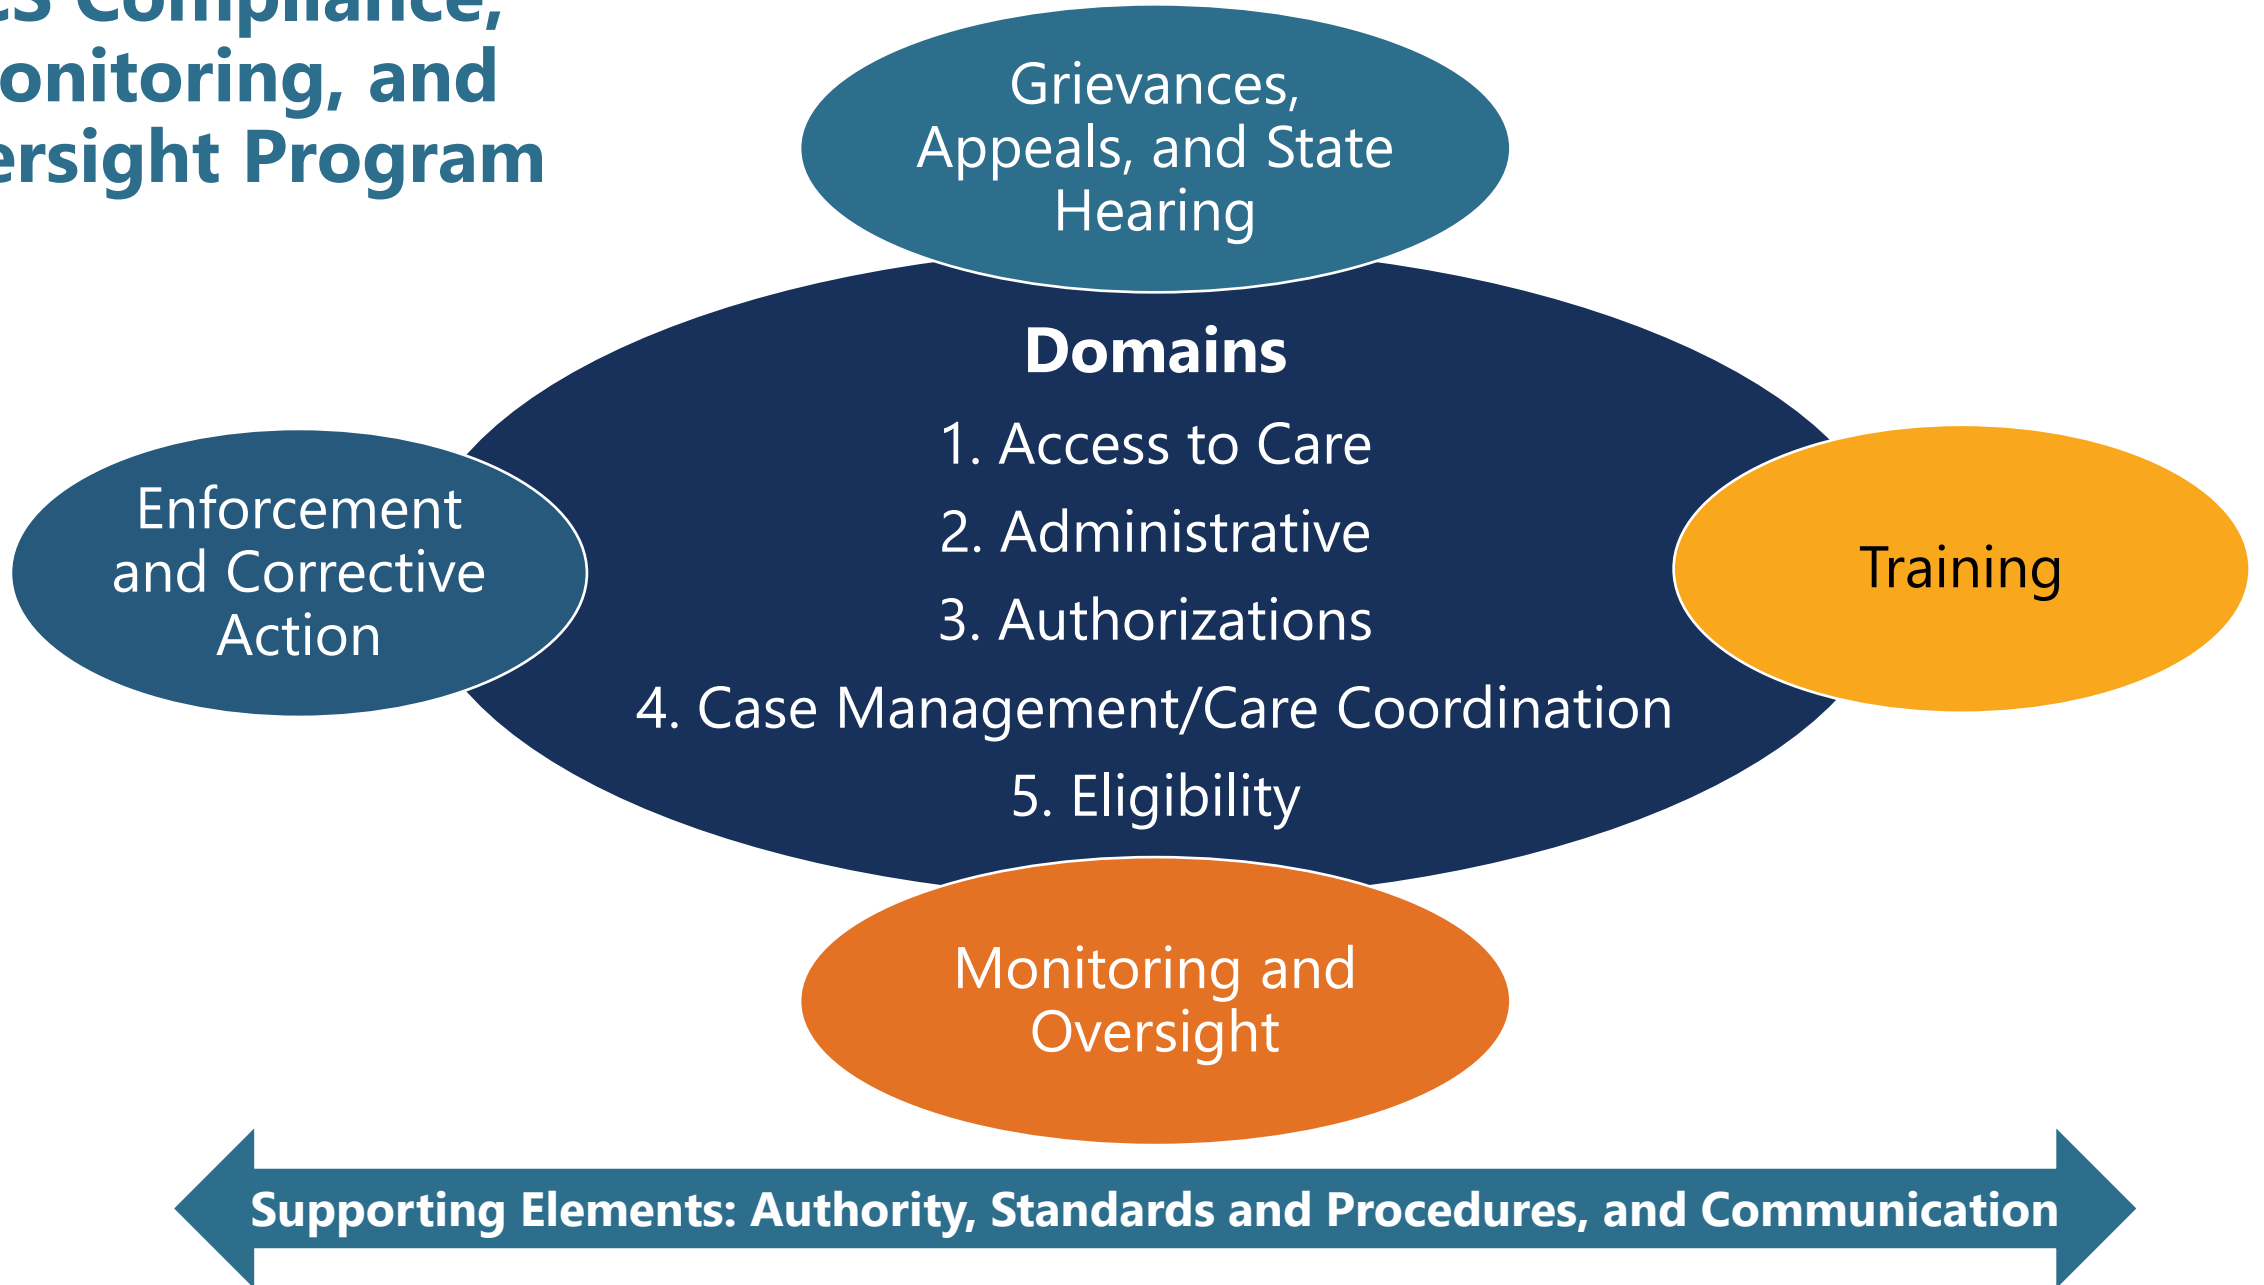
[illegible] Compliance, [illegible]onitoring, and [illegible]ersight Program

Grievances, Appeals, and State Hearing

Enforcement and Corrective Action

Domains
1. Access to Care
2. Administrative
3. Authorizations
4. Case Management/Care Coordination
5. Eligibility

Training

Monitoring and Oversight

Supporting Elements: Authority, Standards and Procedures, and Communication